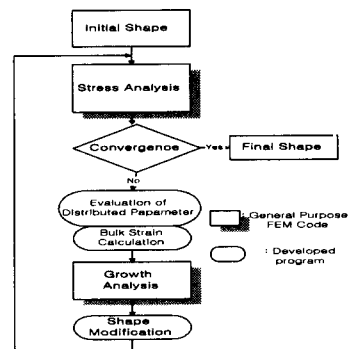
Initial Shape

Stress Analysis

Convergence

Yes

Final Shape

No

Evaluation of Distributed Paparneter

Bulk Strain Calculation

Growth Analysis

Shape Modification

: General Purpose FEM Code

: Developed program